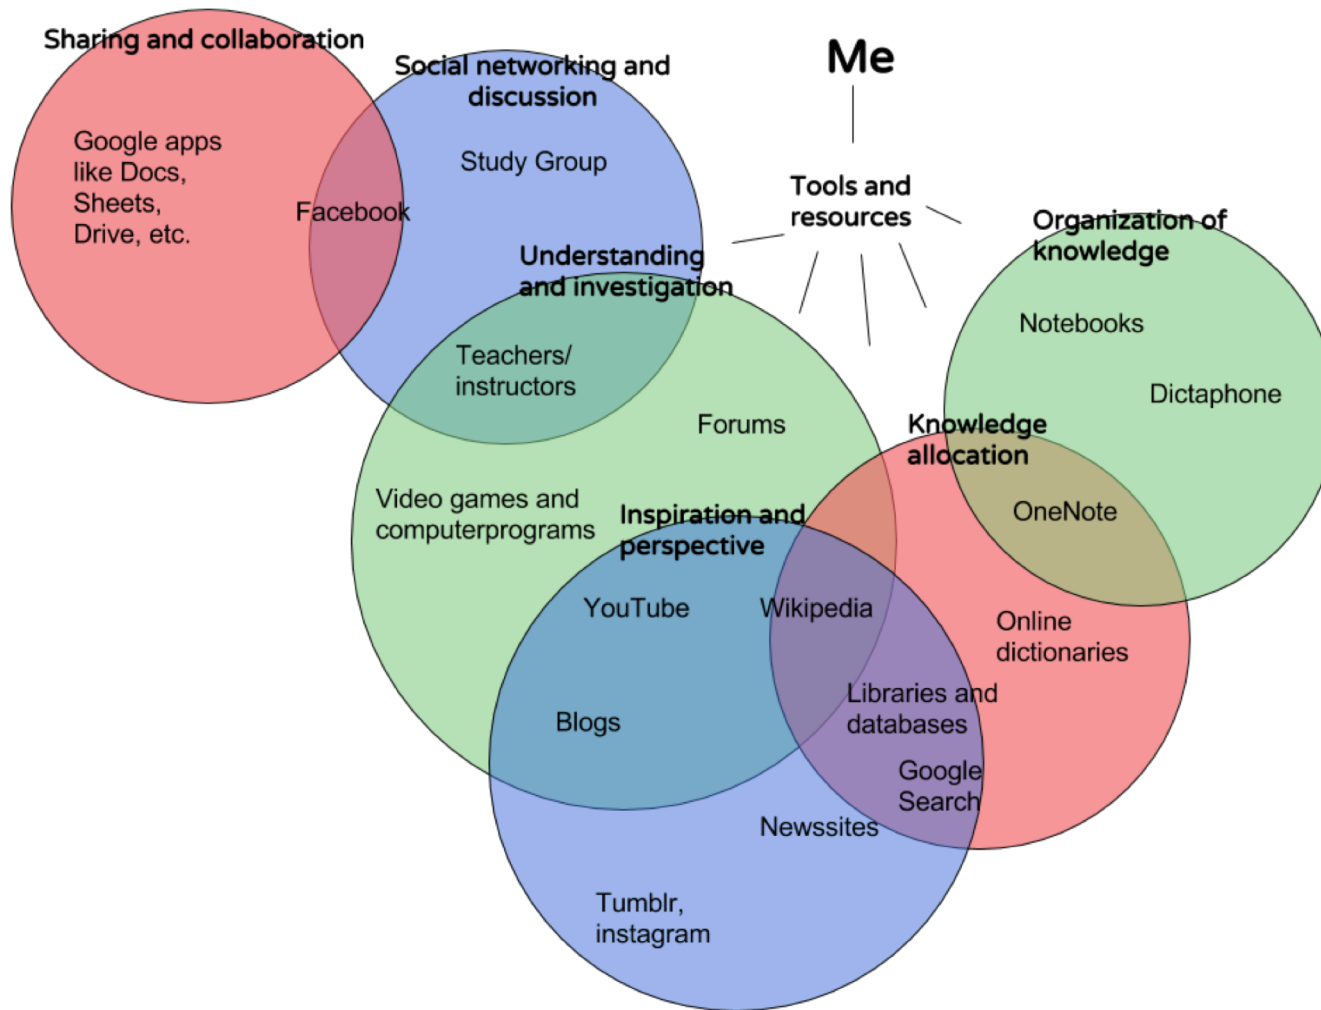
Me

Tools and resources

Sharing and collaboration

Google apps like Docs, Sheets, Drive, etc.

Facebook

Social networking and discussion

Study Group

Understanding and investigation

Teachers/ instructors

Forums

Video games and computerprograms

Organization of knowledge

Notebooks

Dictaphone

Knowledge allocation

OneNote

Inspiration and perspective

YouTube

Wikipedia

Online dictionaries

Blogs

Libraries and databases

Google Search

Newssites

Tumblr, instagram